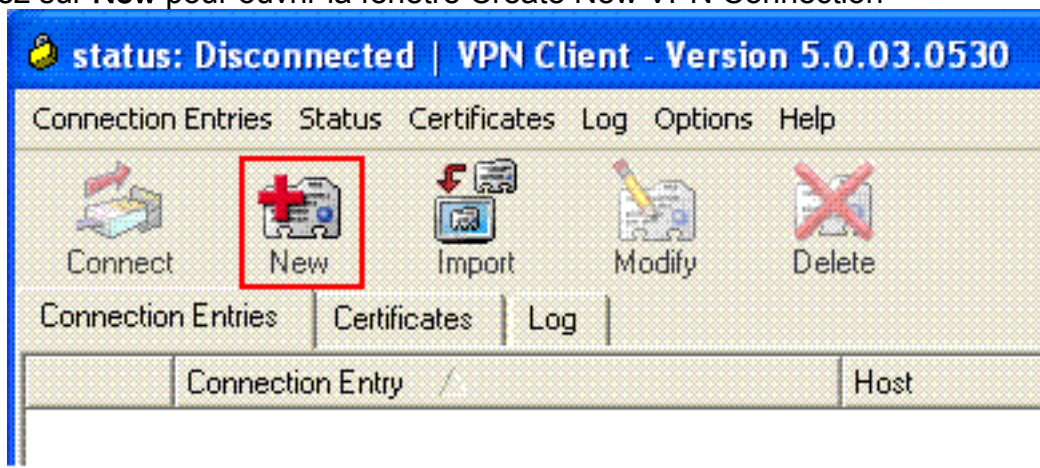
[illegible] sur **New** pour ouvrir la fenêtre Create New VPN Connection

status: Disconnected | VPN Client - Version 5.0.03.0530

Connection Entries Status Certificates Log Options Help

Connect New Import Modify Delete

Connection Entries Certificates Log

| | Connection Entry | Host |
|---|---|---|